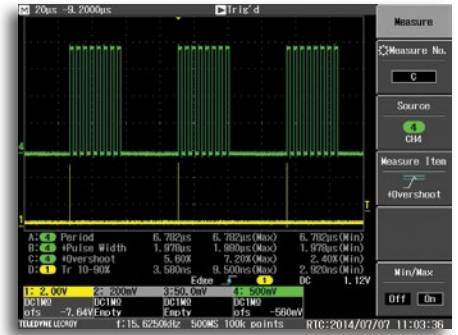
20μs -9.2000μs Trig'd

Measure

Measure No.

C

Source

4

CH4

Measure Item

+Overshoot

Min/Max

Off On

A: 4 Period 6.782μs 6.782μs(Max) 6.782μs(Min)
B: 4 +Pulse Width 1.976μs 1.980μs(Max) 1.976μs(Min)
C: 4 +Overshoot 5.60% 7.20%(Max) 2.40%(Min)
D: 1 Tr 10-90% 3.580ns 9.500ns(Max) 2.920ns(Min)

Edge 1 DC 1.12V

1: 2.00V 2: 200mV 3: 50.0mV 4: 500mV
DC1MΩ DC1MΩ DC1MΩ DC1MΩ
ofs -7.64V Empty Empty ofs -560mV

TELEDYNE LECROY 1:15.6250kHz 500MS 100k points RTC:2014/07/07 11:03:36